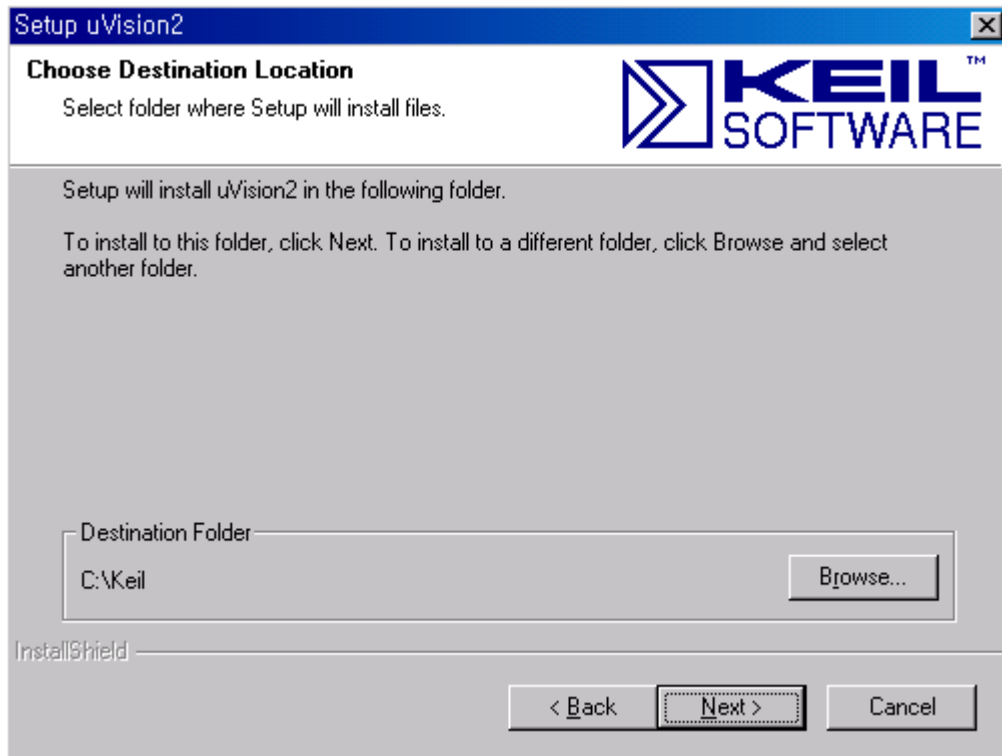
Setup uVision2

Choose Destination Location

Select folder where Setup will install files.

KEIL™ SOFTWARE

Setup will install uVision2 in the following folder.

To install to this folder, click Next. To install to a different folder, click Browse and select another folder.

Destination Folder

C:\Keil

Browse...

InstallShield

< Back

Next >

Cancel